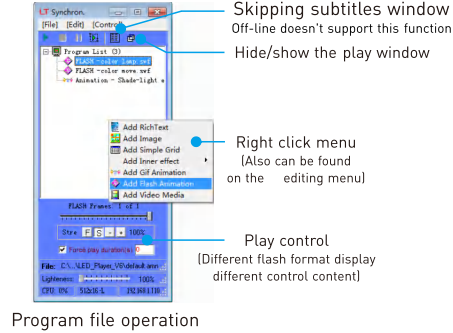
LT Synchron.

[File] [Edit] [Control]

Program List (3)
FLASH -color lamp.swf
FLASH -color move.swf
Animation - Shade-light

Add RichText
Add Image
Add Simple Grid
Add Inner effect
Add Gif Animation
Add Flash Animation
Add Video Media

FLASH Frames 1 of 1

Stre F S + + 100%

Forced play duration(s) 0

File: C:\...\LED_Player_V8\default.ann

Lightness: 100%

CPU: 0% 512x16-1 192.168.1.110

Skipping subtitles window
Off-line doesn't support this function

Hide/show the play window

Right click menu
(Also can be found on the editing menu)

Play control
(Different flash format display different control content)

Program file operation